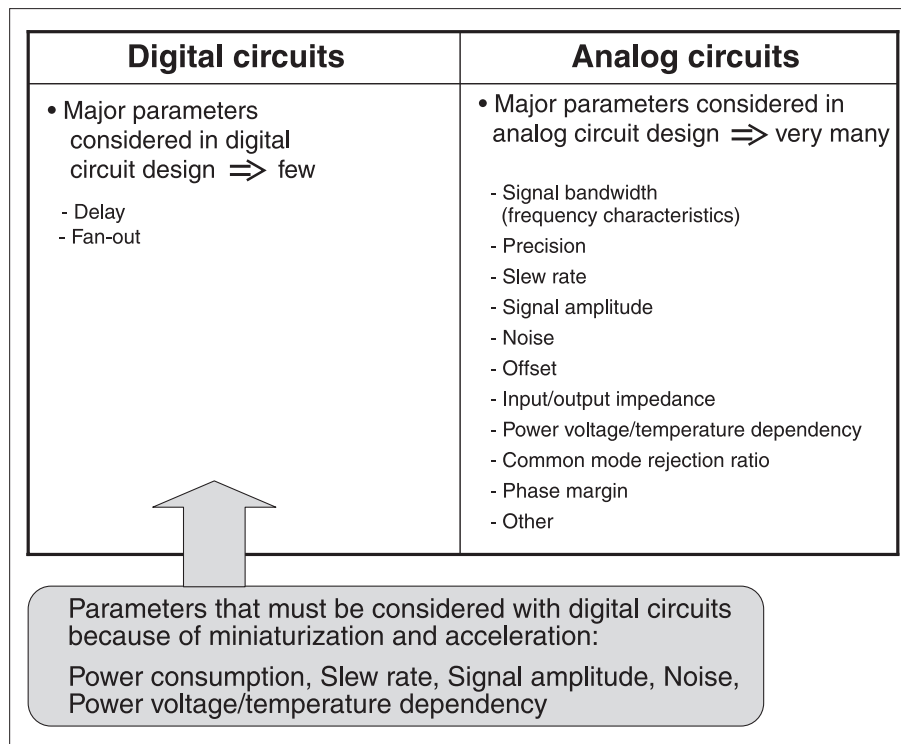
| Digital circuits | Analog circuits |
|---|---|
| • Major parameters considered in digital circuit design $\Rightarrow$ few<br>- Delay<br>- Fan-out | • Major parameters considered in analog circuit design $\Rightarrow$ very many<br>- Signal bandwidth (frequency characteristics)<br>- Precision<br>- Slew rate<br>- Signal amplitude<br>- Noise<br>- Offset<br>- Input/output impedance<br>- Power voltage/temperature dependency<br>- Common mode rejection ratio<br>- Phase margin<br>- Other |

Parameters that must be considered with digital circuits because of miniaturization and acceleration:

Power consumption, Slew rate, Signal amplitude, Noise, Power voltage/temperature dependency